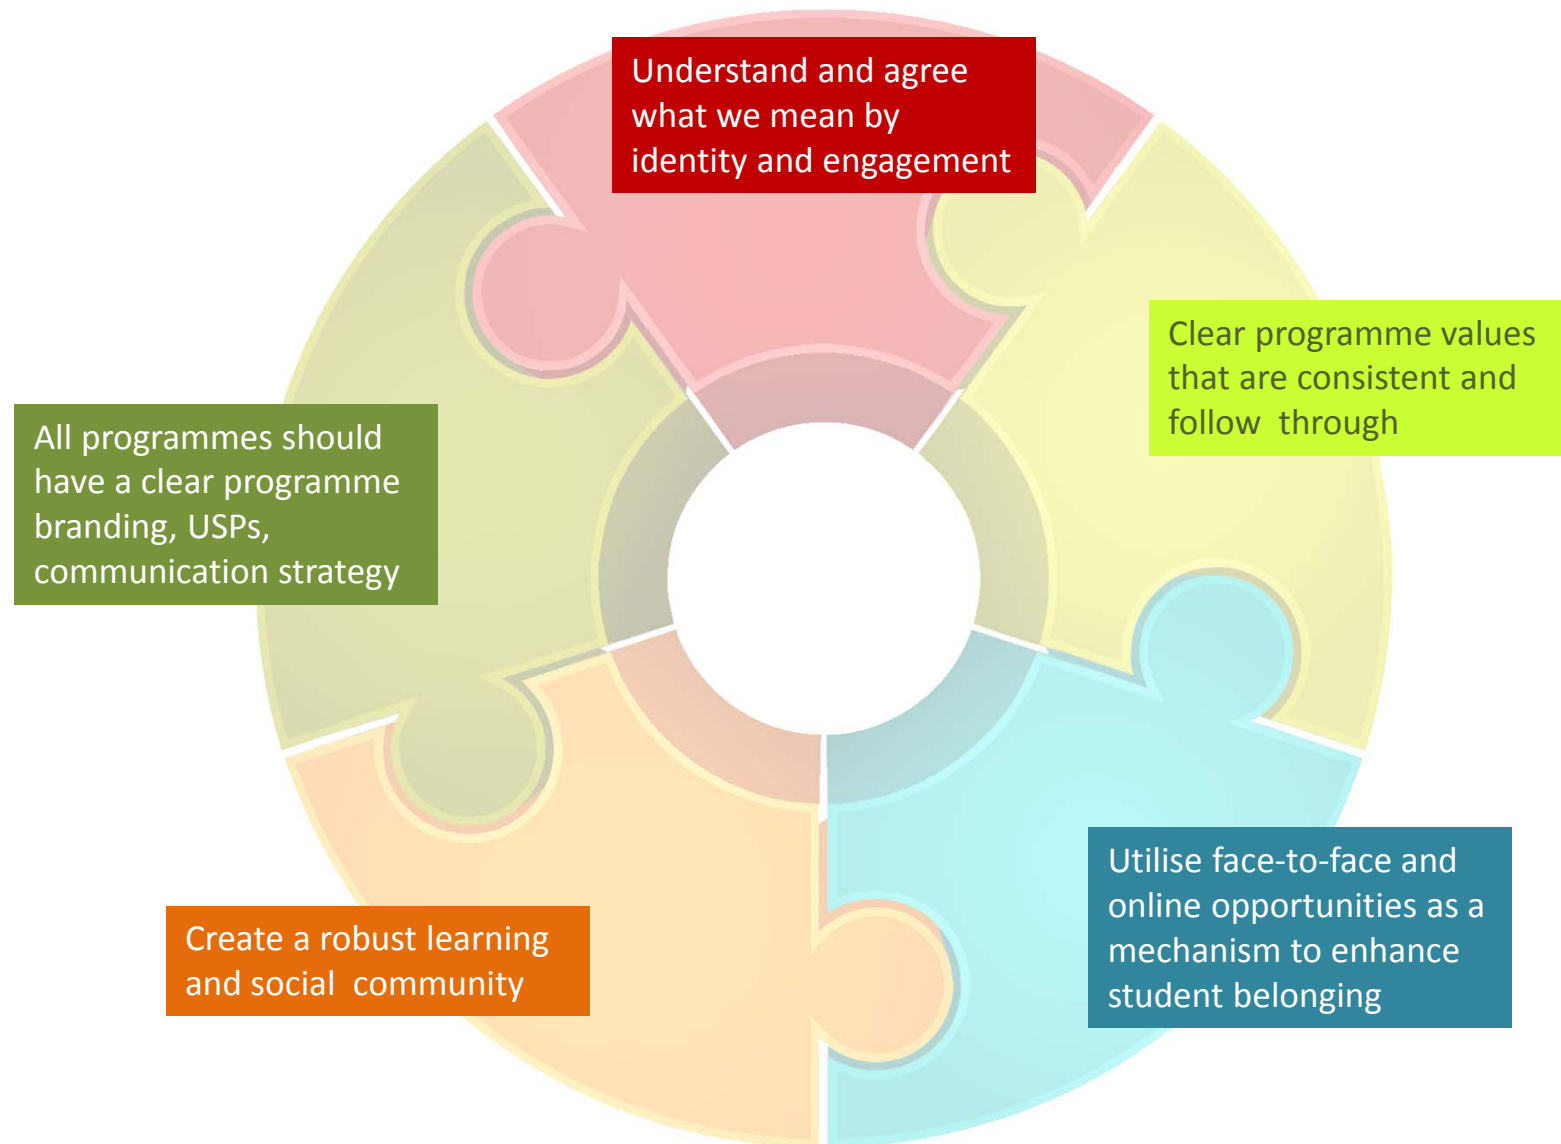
Understand and agree what we mean by identity and engagement

Clear programme values that are consistent and follow through

Utilise face-to-face and online opportunities as a mechanism to enhance student belonging

Create a robust learning and social community

All programmes should have a clear programme branding, USPs, communication strategy